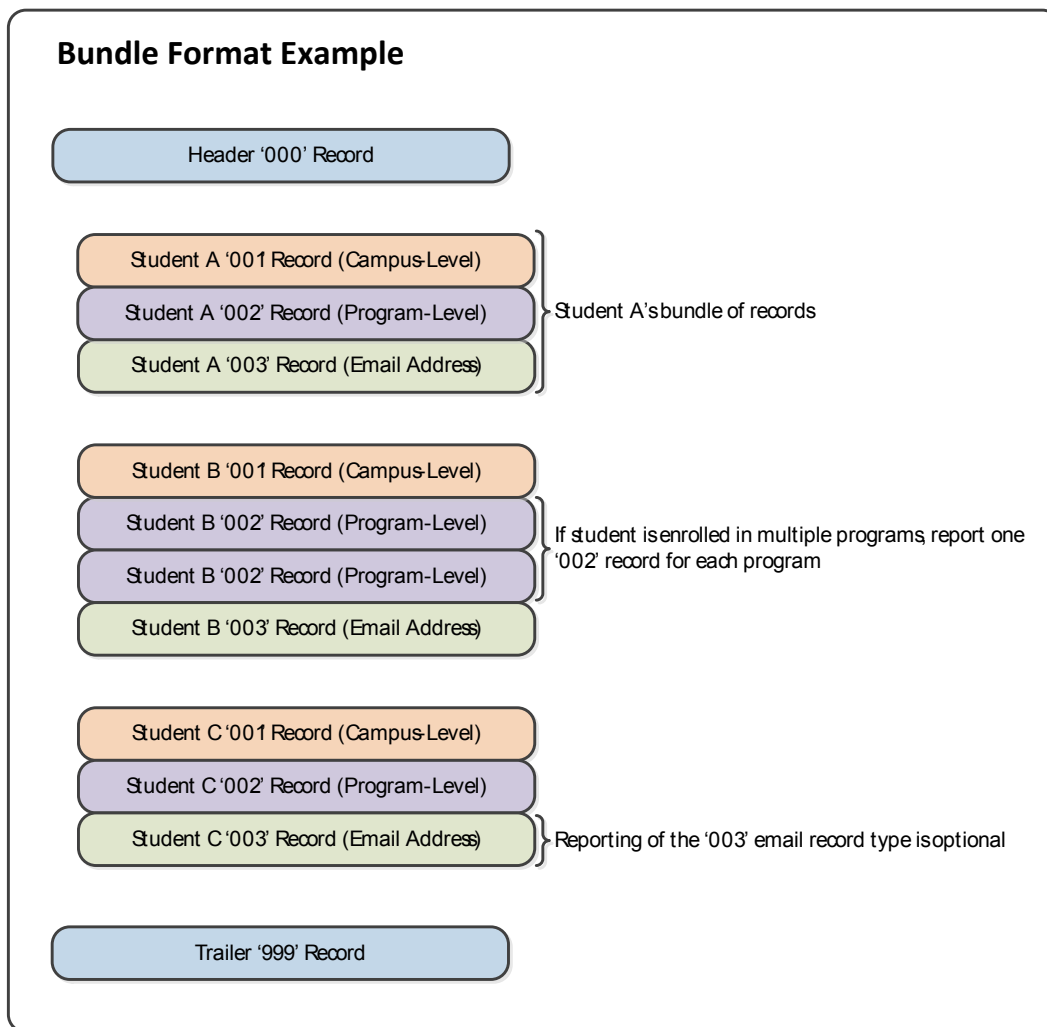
Bundle Format Example

Header '000' Record

Student A '001' Record (Campus-Level)

Student A '002' Record (Program-Level)

Student A '003' Record (Email Address)

Student A's bundle of records

Student B '001' Record (Campus-Level)

Student B '002' Record (Program-Level)

Student B '002' Record (Program-Level)

Student B '003' Record (Email Address)

If student is enrolled in multiple programs, report one '002' record for each program

Student C '001' Record (Campus-Level)

Student C '002' Record (Program-Level)

Student C '003' Record (Email Address)

Reporting of the '003' email record type is optional

Trailer '999' Record